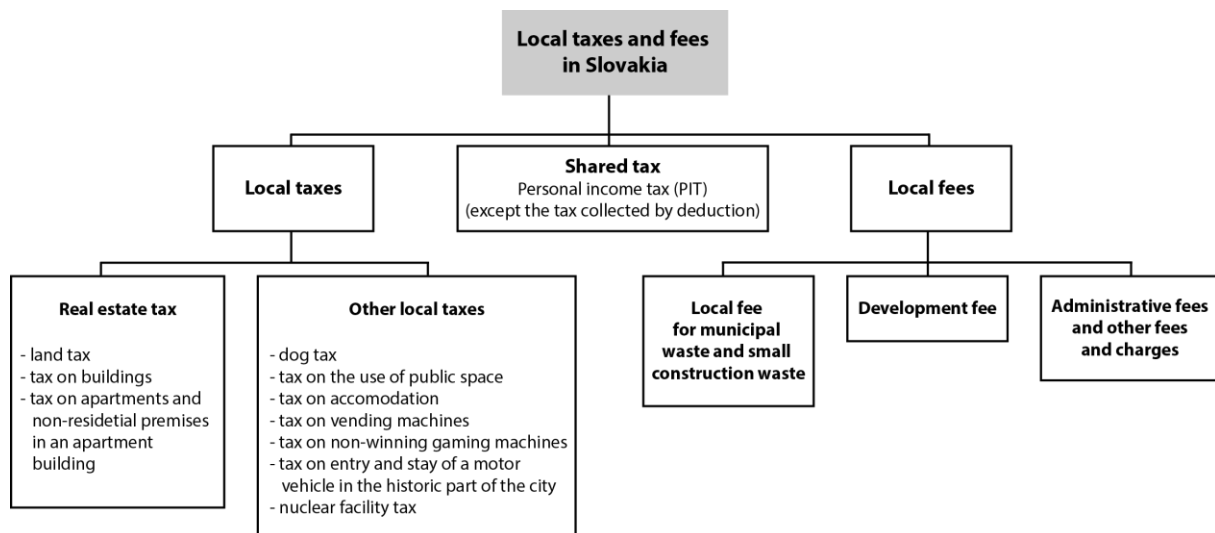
Local taxes and fees in Slovakia

Local taxes

Shared tax
Personal income tax (PIT)
(except the tax collected by deduction)

Local fees

Real estate tax

- land tax
- tax on buildings
- tax on apartments and non-residetial premises in an apartment building

Other local taxes

- dog tax
- tax on the use of public space
- tax on accomodation
- tax on vending machines
- tax on non-winning gaming machines
- tax on entry and stay of a motor vehicle in the historic part of the city
- nuclear facility tax

Local fee for municipal waste and small construction waste

Development fee

Administrative fees and other fees and charges